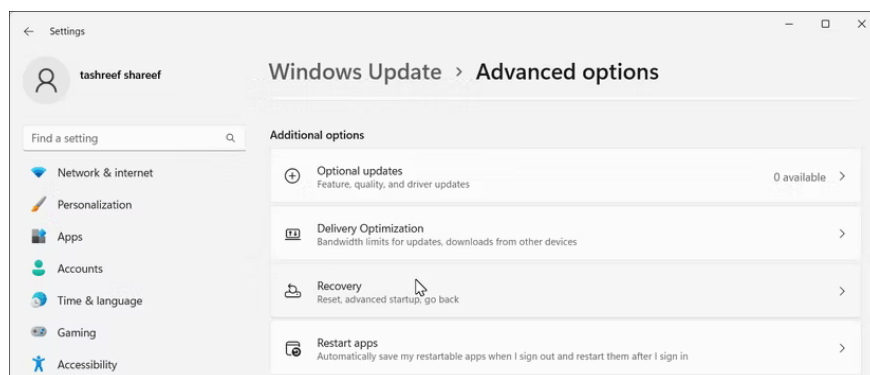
Settings

tashreef shareef

Find a setting

Network & internet

Personalization

Apps

Accounts

Time & language

Gaming

Accessibility

Windows Update › Advanced options

Additional options

Optional updates
Feature, quality, and driver updates
0 available

Delivery Optimization
Bandwidth limits for updates, downloads from other devices

Recovery
Reset, advanced startup, go back

Restart apps
Automatically save my restartable apps when I sign out and restart them after I sign in